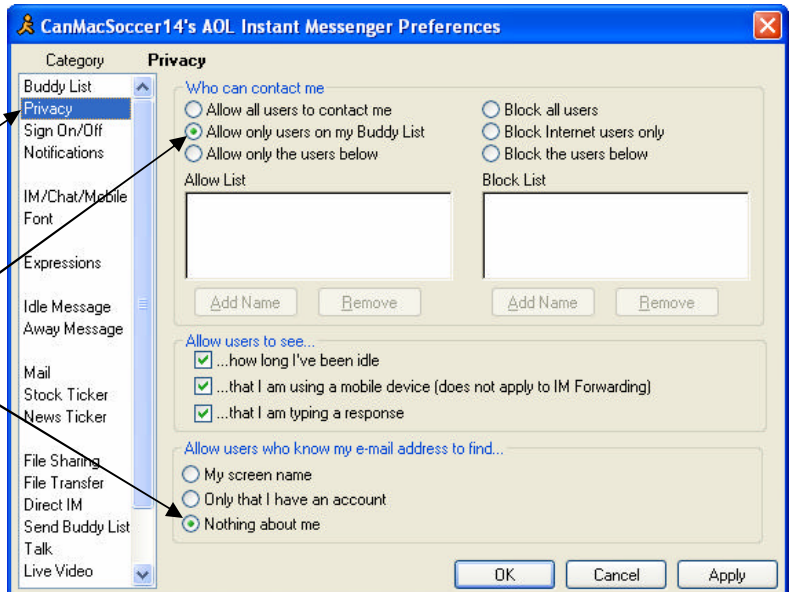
CanMacSoccer14's AOL Instant Messenger Preferences

Category
Privacy

Buddy List
Privacy
Sign On/Off
Notifications

IM/Chat/Mobile
Font

Expressions

Idle Message
Away Message

Mail
Stock Ticker
News Ticker

File Sharing
File Transfer
Direct IM
Send Buddy List
Talk
Live Video

Who can contact me
Allow all users to contact me
Allow only users on my Buddy List
Allow only the users below
Block all users
Block Internet users only
Block the users below
Allow List
Block List
Add Name
Remove
Add Name
Remove

Allow users to see...
...how long I've been idle
...that I am using a mobile device (does not apply to IM Forwarding)
...that I am typing a response

Allow users who know my e-mail address to find...
My screen name
Only that I have an account
Nothing about me

OK
Cancel
Apply